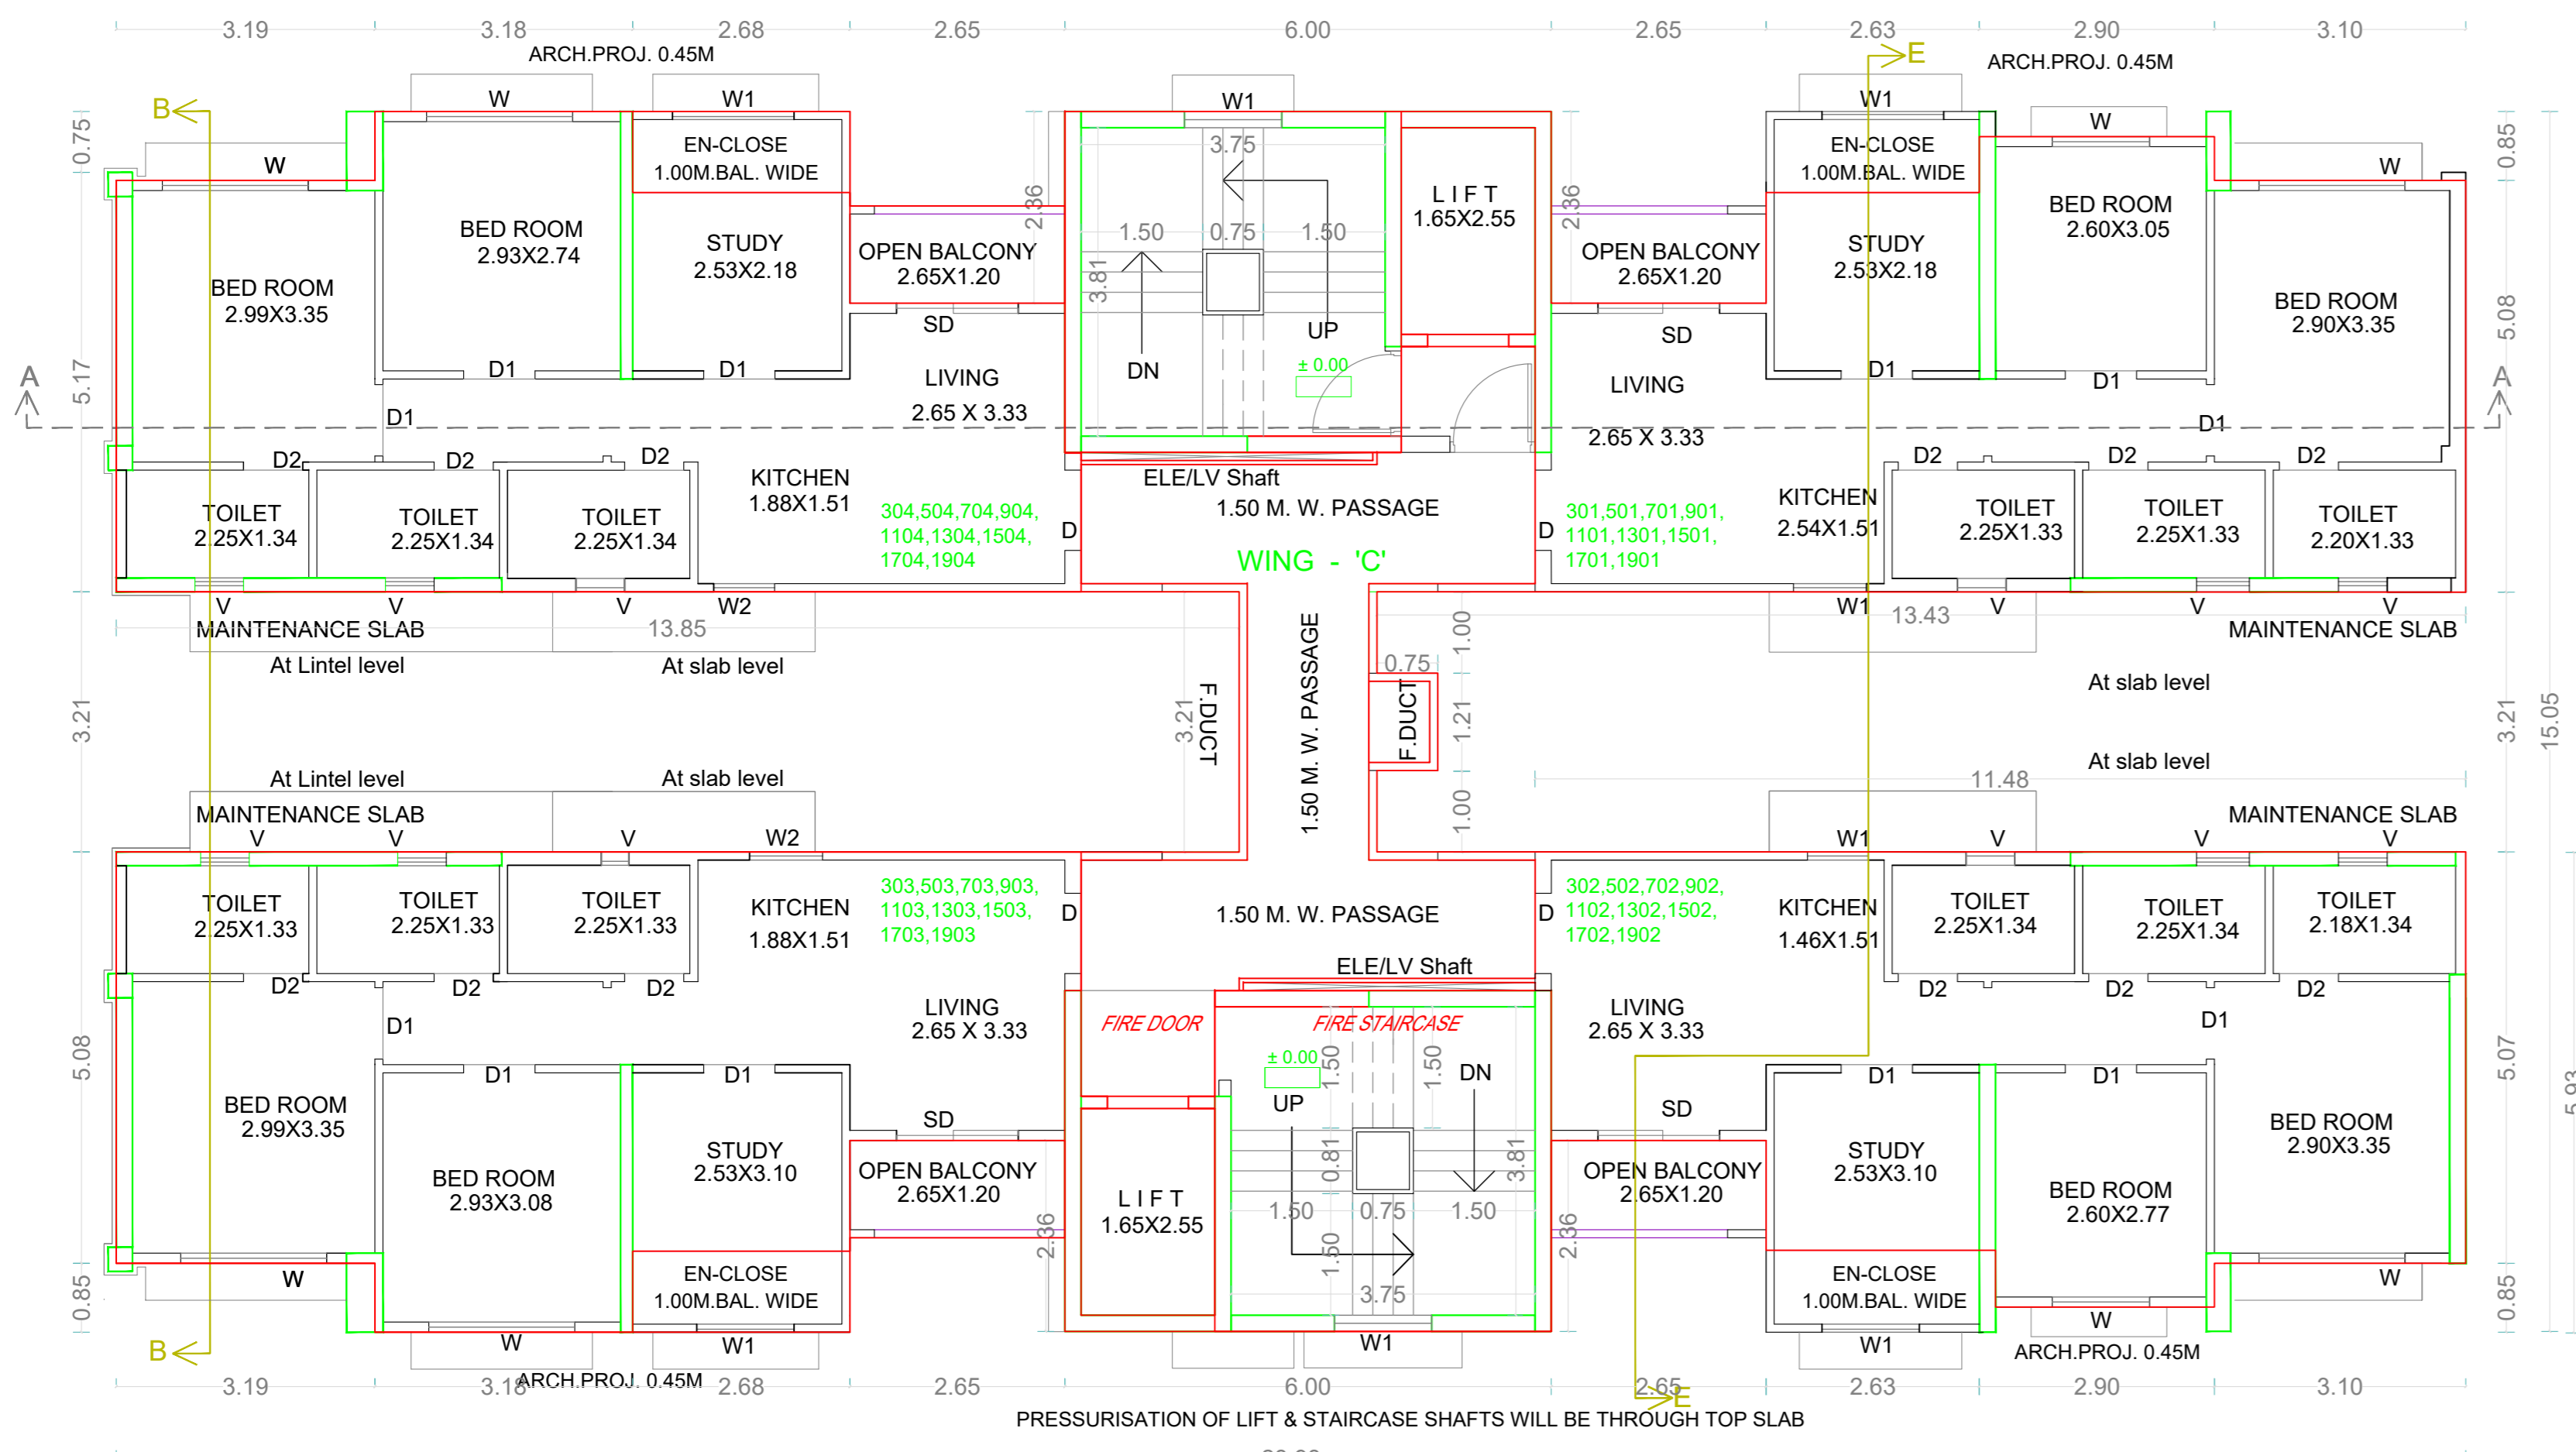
3.19 3.18 2.68 2.65 6.00 2.65 2.63 2.90 3.10

ARCH.PROJ. 0.45M

ARCH.PROJ. 0.45M

E

B

W W W1 W1 W1 W W

0.75 0.85

EN-CLOSE 1.00M.BAL. WIDE

EN-CLOSE 1.00M.BAL. WIDE

3.75

LIFT 1.65X2.55

BED ROOM 2.93X2.74

STUDY 2.53X2.18

2.36

OPEN BALCONY 2.65X1.20

1.50 0.75 1.50

3.81

2.36

OPEN BALCONY 2.65X1.20

STUDY 2.53X2.18

BED ROOM 2.60X3.05

BED ROOM 2.99X3.35

BED ROOM 2.90X3.35

5.17 5.08

SD UP SD

D1 D1 DN ± 0.00 D1 D1

LIVING 2.65 X 3.33

LIVING 2.65 X 3.33

A A

D1 D1 D1

D2 D2 D2 D2 D2 D2

ELE/LV Shaft

KITCHEN 1.88X1.51

KITCHEN 2.54X1.51

1.50 M. W. PASSAGE

TOILET 2.25X1.34 TOILET 2.25X1.34 TOILET 2.25X1.34

304,504,704,904, 1104,1304,1504, 1704,1904

D D

301,501,701,901, 1101,1301,1501, 1701,1901

TOILET 2.25X1.33 TOILET 2.25X1.33 TOILET 2.20X1.33

WING - 'C'

V V V W2 W1 V V V

MAINTENANCE SLAB 13.85 13.43 MAINTENANCE SLAB

At Lintel level At slab level

1.00 0.75

At slab level

3.21 F.DUCT 3.21 1.50 M. W. PASSAGE F.DUCT 1.21 3.21 15.05

1.00

At slab level

At Lintel level At slab level 11.48

MAINTENANCE SLAB MAINTENANCE SLAB

V V V W2 W1 V V V

TOILET 2.25X1.33 TOILET 2.25X1.33 TOILET 2.25X1.33

KITCHEN 1.88X1.51

303,503,703,903, 1103,1303,1503, 1703,1903

D D

1.50 M. W. PASSAGE

302,502,702,902, 1102,1302,1502, 1702,1902

KITCHEN 1.46X1.51

TOILET 2.25X1.34 TOILET 2.25X1.34 TOILET 2.18X1.34

ELE/LV Shaft

D2 D2 D2 D2 D2 D2

D1 D1

FIRE DOOR FIRE STAIRCASE

LIVING 2.65 X 3.33 LIVING 2.65 X 3.33

± 0.00 1.50 1.50 DN

5.08 5.07

D1 D1 UP D1 D1

BED ROOM 2.99X3.35 BED ROOM 2.90X3.35

SD SD

BED ROOM 2.93X3.08

STUDY 2.53X3.10

OPEN BALCONY 2.65X1.20

LIFT 1.65X2.55

0.81 3.81

1.50 0.75 1.50

OPEN BALCONY 2.65X1.20

STUDY 2.53X3.10

BED ROOM 2.60X2.77

2.36 2.36

1.50

EN-CLOSE 1.00M.BAL. WIDE

3.75

EN-CLOSE 1.00M.BAL. WIDE

W W W W1 W1 W1 W W

0.85 0.85

B

ARCH.PROJ. 0.45M ARCH.PROJ. 0.45M

E

3.19 3.18 2.68 2.65 6.00 2.65 2.63 2.90 3.10

PRESSURISATION OF LIFT & STAIRCASE SHAFTS WILL BE THROUGH TOP SLAB